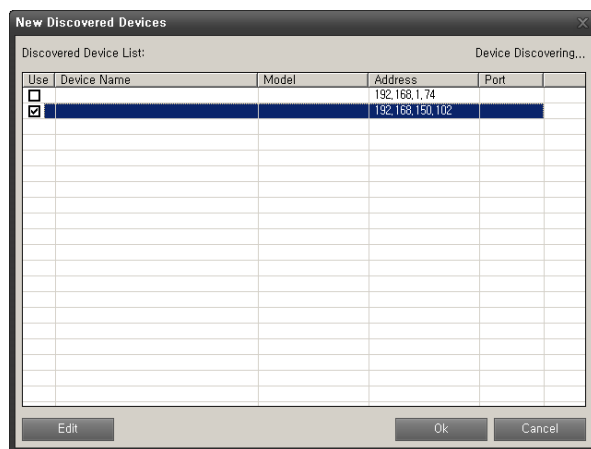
New Discovered Devices

Discovered Device List:

Device Discovering...

| Use | Device Name | Model | Address | Port |
|---|---|---|---|---|
| ☐ | | | 192.168.1.74 | |
| ☑ | | | 192.168.150.102 | |

Edit

Ok

Cancel